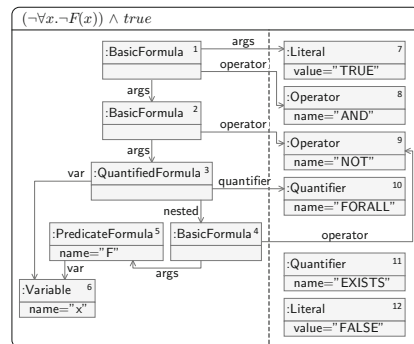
$(\neg\forall x.\neg F(x)) \wedge true$

:BasicFormula 1
args
operator
:Literal 7
value="TRUE"
:Operator 8
name="AND"
args
:BasicFormula 2
operator
:Operator 9
name="NOT"
args
var
:QuantifiedFormula 3
quantifier
:Quantifier 10
name="FORALL"
nested
:PredicateFormula 5
name="F"
:BasicFormula 4
operator
var
args
:Variable 6
name="x"
:Quantifier 11
name="EXISTS"
:Literal 12
value="FALSE"